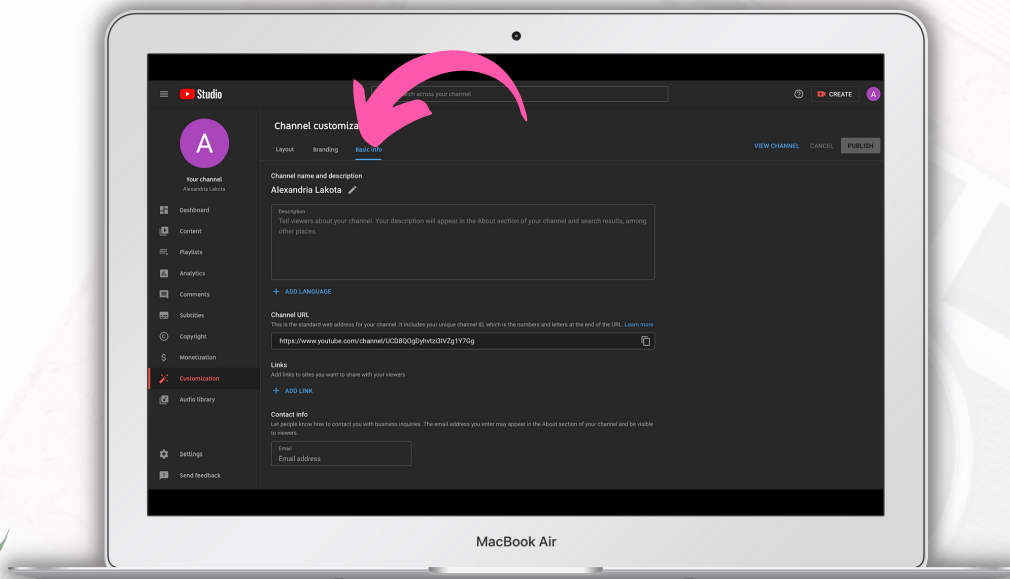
Studio

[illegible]ch across your channel

CREATE

A

A

Your channel
Alexandria Lakota

Dashboard
Content
Playlists
Analytics
Comments
Subtitles
Copyright
Monetization
Customization
Audio library

Settings
Send feedback

Channel customiza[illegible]

Layout Branding Basic info

VIEW CHANNEL CANCEL PUBLISH

Channel name and description

Alexandria Lakota

Description
Tell viewers about your channel. Your description will appear in the About section of your channel and search results, among other places.

+ ADD LANGUAGE

Channel URL
This is the standard web address for your channel. It includes your unique channel ID, which is the numbers and letters at the end of the URL. Learn more

https://www.youtube.com/channel/UCD8QOgDyhvtzi3IVZg1Y7Gg

Links
Add links to sites you want to share with your viewers

+ ADD LINK

Contact info
Let people know how to contact you with business inquiries. The email address you enter may appear in the About section of your channel and be visible to viewers.

Email
Email address

MacBook Air